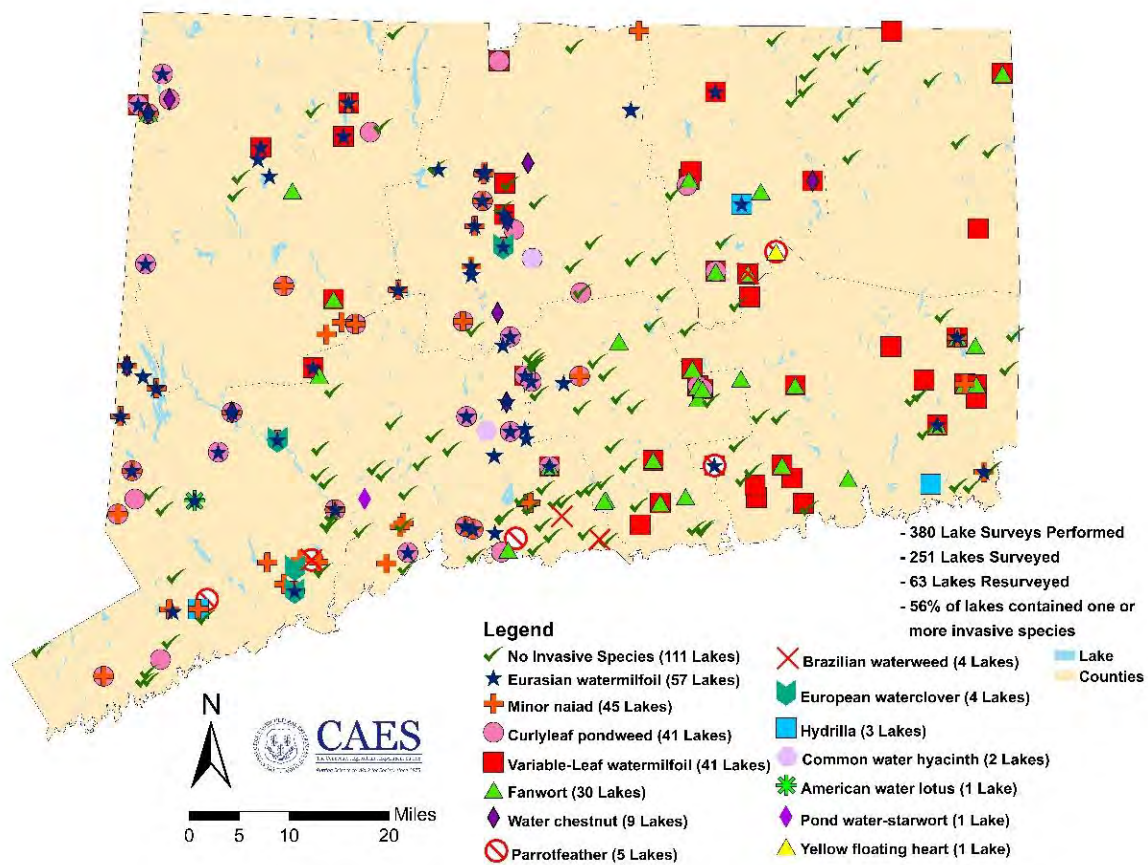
- 380 Lake Surveys Performed
- 251 Lakes Surveyed
- 63 Lakes Resurveyed
- 56% of lakes contained one or more invasive species

Legend
No Invasive Species (111 Lakes)
Eurasian watermilfoil (57 Lakes)
Minor naiad (45 Lakes)
Curlyleaf pondweed (41 Lakes)
Variable-Leaf watermilfoil (41 Lakes)
Fanwort (30 Lakes)
Water chestnut (9 Lakes)
Parrotfeather (5 Lakes)
Brazilian waterweed (4 Lakes)
European waterclover (4 Lakes)
Hydrilla (3 Lakes)
Common water hyacinth (2 Lakes)
American water lotus (1 Lake)
Pond water-starwort (1 Lake)
Yellow floating heart (1 Lake)

Lake
Counties

N

CAES
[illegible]

0 5 10 20 Miles